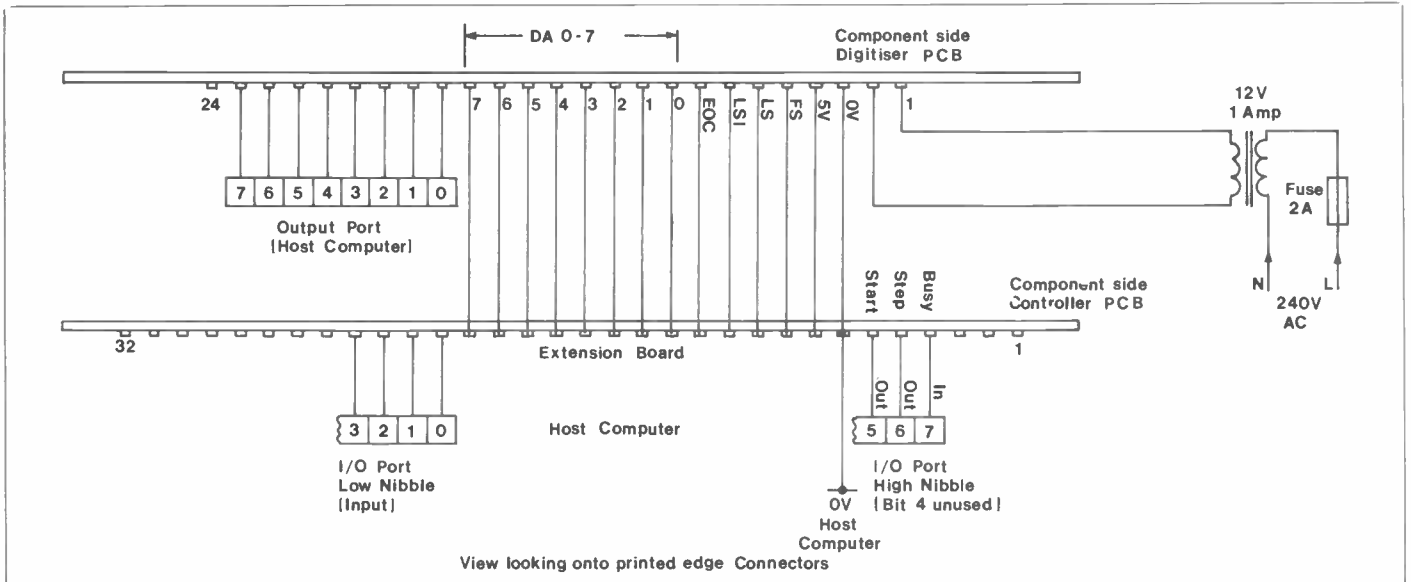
DA 0-7

Component side
Digitiser PCB

24

7 6 5 4 3 2 1 0 EOC LSI LS FS 5V 0V 1

12V
1 Amp

7 6 5 4 3 2 1 0

Output Port
[Host Computer]

Fuse
2A

N L
240V
AC

Start Step Busy

Component side
Controller PCB

32

Extension Board

1

Out Out In

3 2 1 0

Host Computer

5 6 7

I/O Port
Low Nibble
[Input]

0V
Host
Computer

I/O Port
High Nibble
[Bit 4 unused]

View looking onto printed edge Connectors